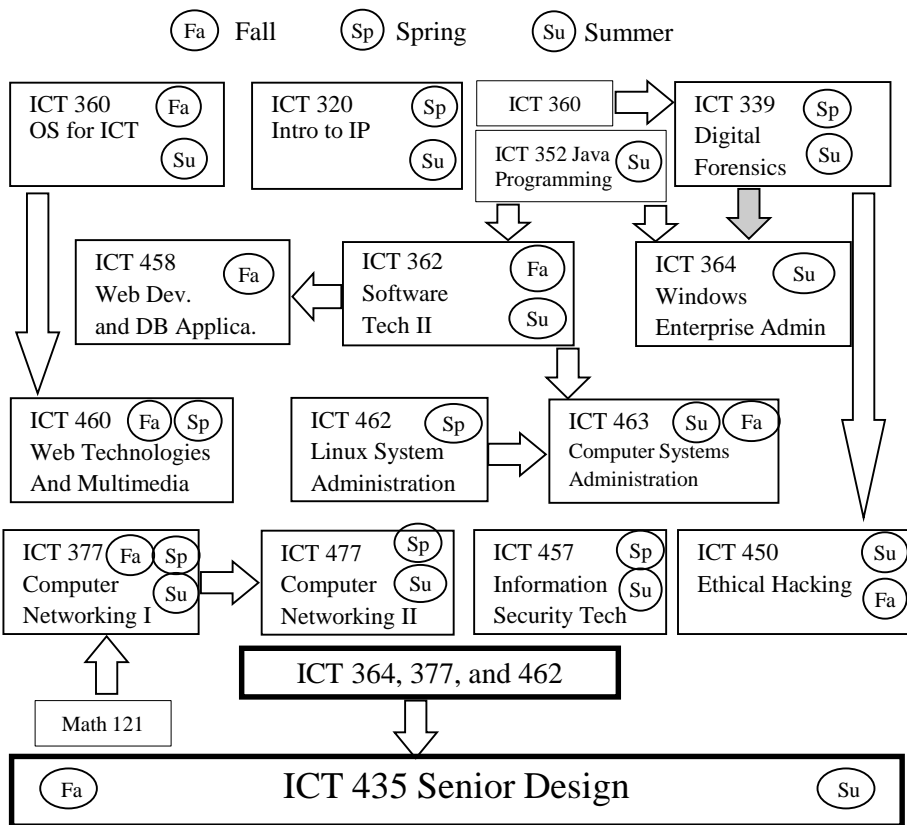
Fa Fall Sp Spring Su Summer

ICT 360 OS for ICT Fa Su

ICT 320 Intro to IP Sp Su

ICT 360

ICT 352 Java Programming Su

ICT 339 Digital Forensics Sp Su

ICT 458 Web Dev. and DB Applica. Fa

ICT 362 Software Tech II Fa Su

ICT 364 Windows Enterprise Admin Su

ICT 460 Fa Sp Web Technologies And Multimedia

ICT 462 Linux System Administration Sp

ICT 463 Su Fa Computer Systems Administration

ICT 377 Fa Sp Computer Networking I Su

ICT 477 Sp Computer Networking II Su

ICT 457 Sp Information Security Tech Su

ICT 450 Su Ethical Hacking Fa

ICT 364, 377, and 462

Math 121

Fa ICT 435 Senior Design Su